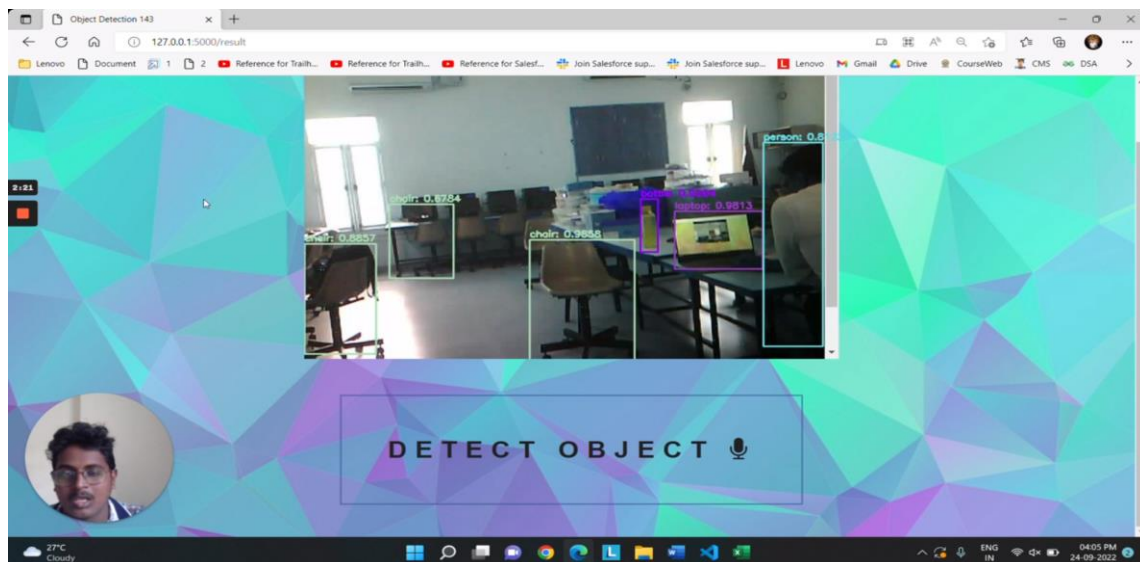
Object Detection 143
127.0.0.1:5000/result
Lenovo Document 1 2 Reference for Trailh... Reference for Trailh... Reference for Salesf... Join Salesforce sup... Join Salesforce sup... Lenovo Gmail Drive CourseWeb CMS DSA
2:21
person: 0.8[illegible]
chair: 0.6784
bottle: 0.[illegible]
laptop: 0.9813
chair: 0.8857
chair: 0.9638
DETECT OBJECT
27°C
Cloudy
ENG
IN
04:05 PM
24-09-2022